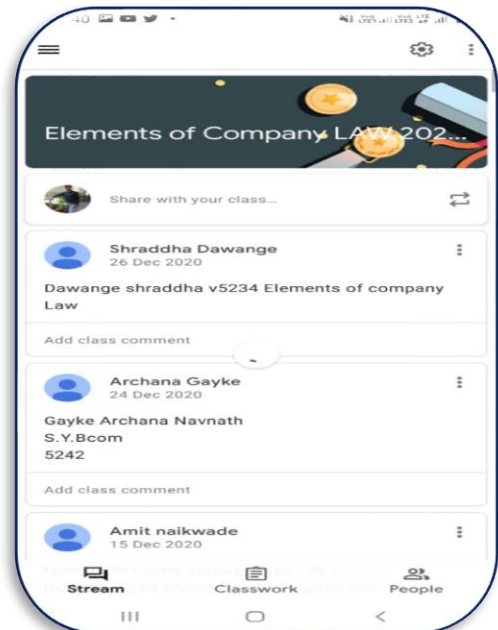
40

Elements of Company LAW 202...

Share with your class...

Shraddha Dawange
26 Dec 2020

Dawange shraddha v5234 Elements of company Law

Add class comment

Archana Gayke
24 Dec 2020

Gayke Archana Navnath
S.Y.Bcom
5242

Add class comment

Amit naikwade
15 Dec 2020

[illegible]

Stream Classwork People